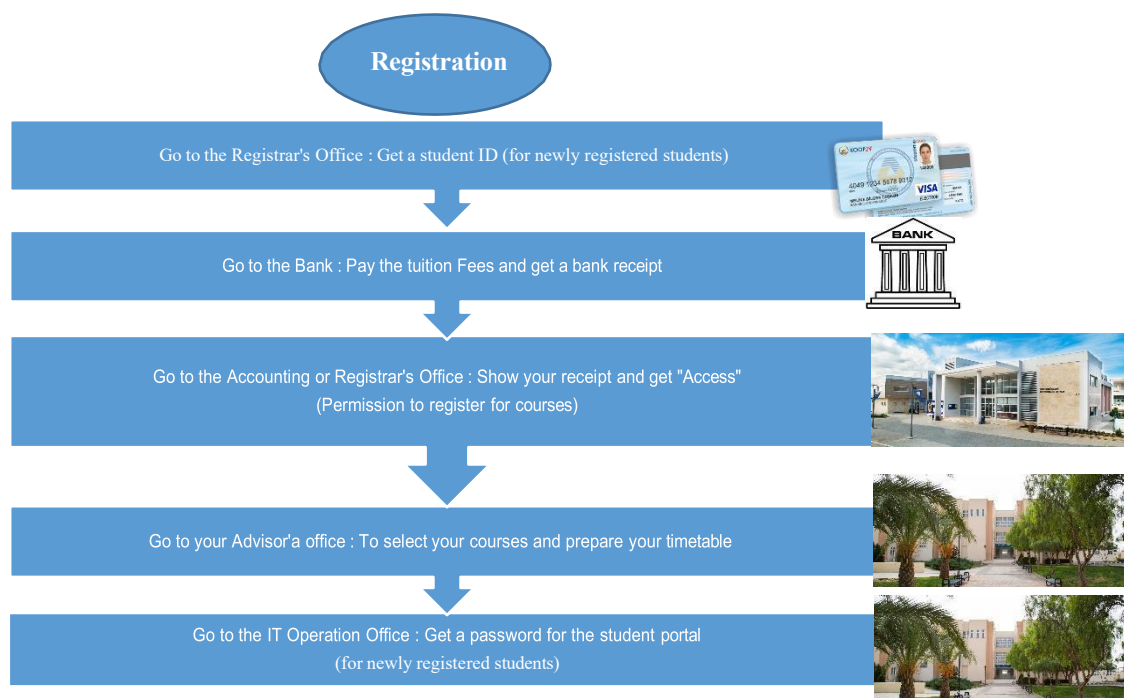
Registration

Go to the Registrar's Office : Get a student ID (for newly registered students)

KOOP24
4049 1234 5678 9010
VISA

BANK

Go to the Bank : Pay the tuition Fees and get a bank receipt

Go to the Accounting or Registrar's Office : Show your receipt and get "Access" (Permission to register for courses)

Go to your Advisor'a office : To select your courses and prepare your timetable

Go to the IT Operation Office : Get a password for the student portal (for newly registered students)